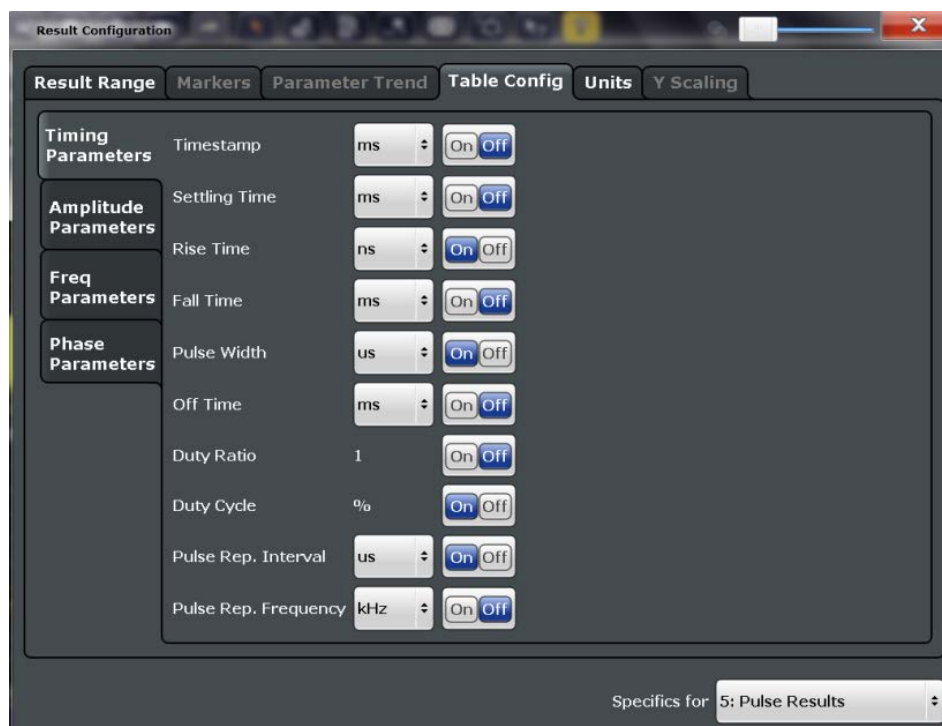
Result Configuration

Result Range | Markers | Parameter Trend | Table Config | Units | Y Scaling

Timing Parameters
Amplitude Parameters
Freq Parameters
Phase Parameters

Timestamp ms On Off
Settling Time ms On Off
Rise Time ns On Off
Fall Time ms On Off
Pulse Width us On Off
Off Time ms On Off
Duty Ratio 1 On Off
Duty Cycle % On Off
Pulse Rep. Interval us On Off
Pulse Rep. Frequency kHz On Off

Specifics for 5: Pulse Results